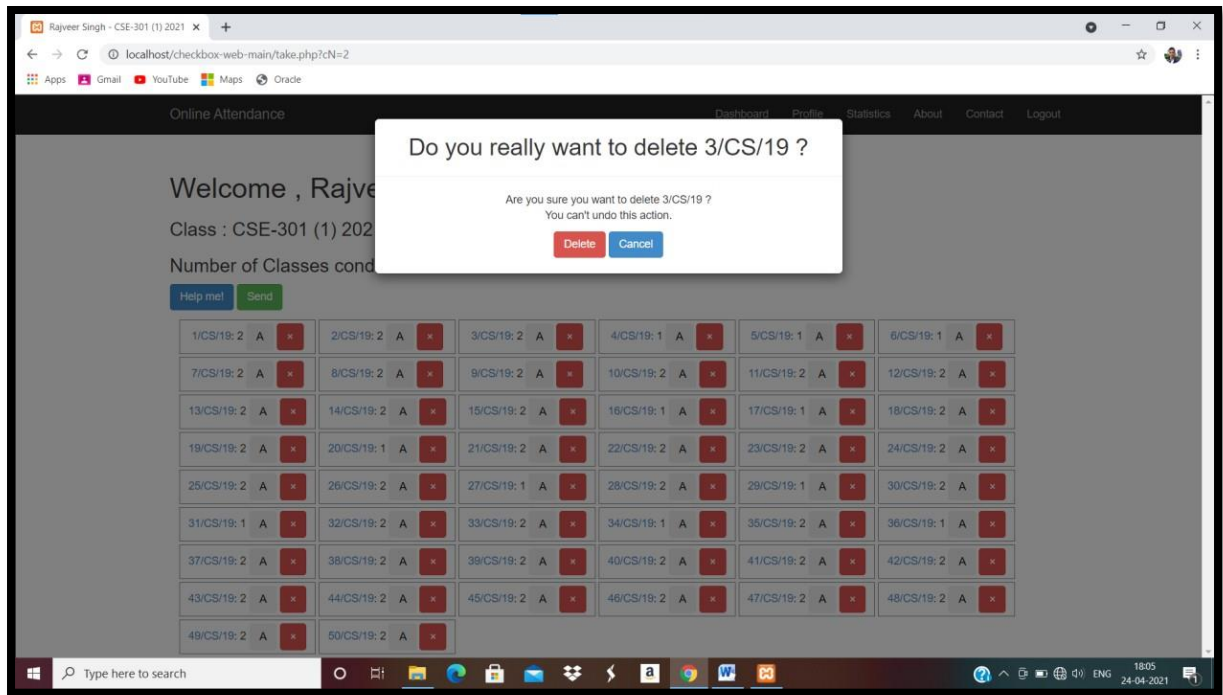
Rajveer Singh - CSE-301 (1) 2021 ×

localhost/checkbox-web-main/take.php?cN=2

Apps Gmail YouTube Maps Oracle

Online Attendance

Dashboard Profile Statistics About Contact Logout

Do you really want to delete 3/CS/19 ?

Are you sure you want to delete 3/CS/19 ?
You can't undo this action.

Delete Cancel

Welcome , Rajve

Class : CSE-301 (1) 202

Number of Classes cond

Help me! Send

| | | | | | |
|---|---|---|---|---|---|
| 1/CS/19: 2 A × | 2/CS/19: 2 A × | 3/CS/19: 2 A × | 4/CS/19: 1 A × | 5/CS/19: 1 A × | 6/CS/19: 1 A × |
| 7/CS/19: 2 A × | 8/CS/19: 2 A × | 9/CS/19: 2 A × | 10/CS/19: 2 A × | 11/CS/19: 2 A × | 12/CS/19: 2 A × |
| 13/CS/19: 2 A × | 14/CS/19: 2 A × | 15/CS/19: 2 A × | 16/CS/19: 1 A × | 17/CS/19: 1 A × | 18/CS/19: 2 A × |
| 19/CS/19: 2 A × | 20/CS/19: 1 A × | 21/CS/19: 2 A × | 22/CS/19: 2 A × | 23/CS/19: 2 A × | 24/CS/19: 2 A × |
| 25/CS/19: 2 A × | 26/CS/19: 2 A × | 27/CS/19: 1 A × | 28/CS/19: 2 A × | 29/CS/19: 1 A × | 30/CS/19: 2 A × |
| 31/CS/19: 1 A × | 32/CS/19: 2 A × | 33/CS/19: 2 A × | 34/CS/19: 1 A × | 35/CS/19: 2 A × | 36/CS/19: 1 A × |
| 37/CS/19: 2 A × | 38/CS/19: 2 A × | 39/CS/19: 2 A × | 40/CS/19: 2 A × | 41/CS/19: 2 A × | 42/CS/19: 2 A × |
| 43/CS/19: 2 A × | 44/CS/19: 2 A × | 45/CS/19: 2 A × | 46/CS/19: 2 A × | 47/CS/19: 2 A × | 48/CS/19: 2 A × |
| 49/CS/19: 2 A × | 50/CS/19: 2 A × | | | | |

Type here to search

ENG 18:05 24-04-2021